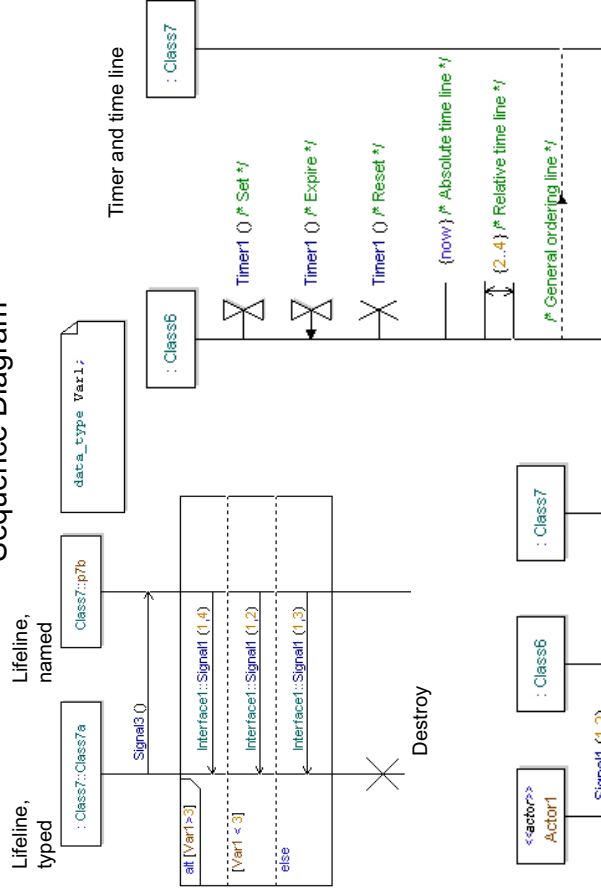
Sequence Diagram

Lifeline, typed

Lifeline, named

: Class7::Class7a

Class7::p7b

Signal3 ()

alt [Var1>3]

Interface1::Signal1 (1,4)

[Var1 < 3]

Interface1::Signal1 (1,2)

else

Interface1::Signal1 (1,3)

Destroy

data_type Var1;

: Class6

: Class7

Timer and time line

Timer1 () /* Set */

Timer1 () /* Expire */

Timer1 () /* Reset */

{now} /* Absolute time line */

{2..4} /* Relative time line */

/* General ordering line */

<<actor>>
Actor1

: Class6

: Class7

Signal1 (1,2)